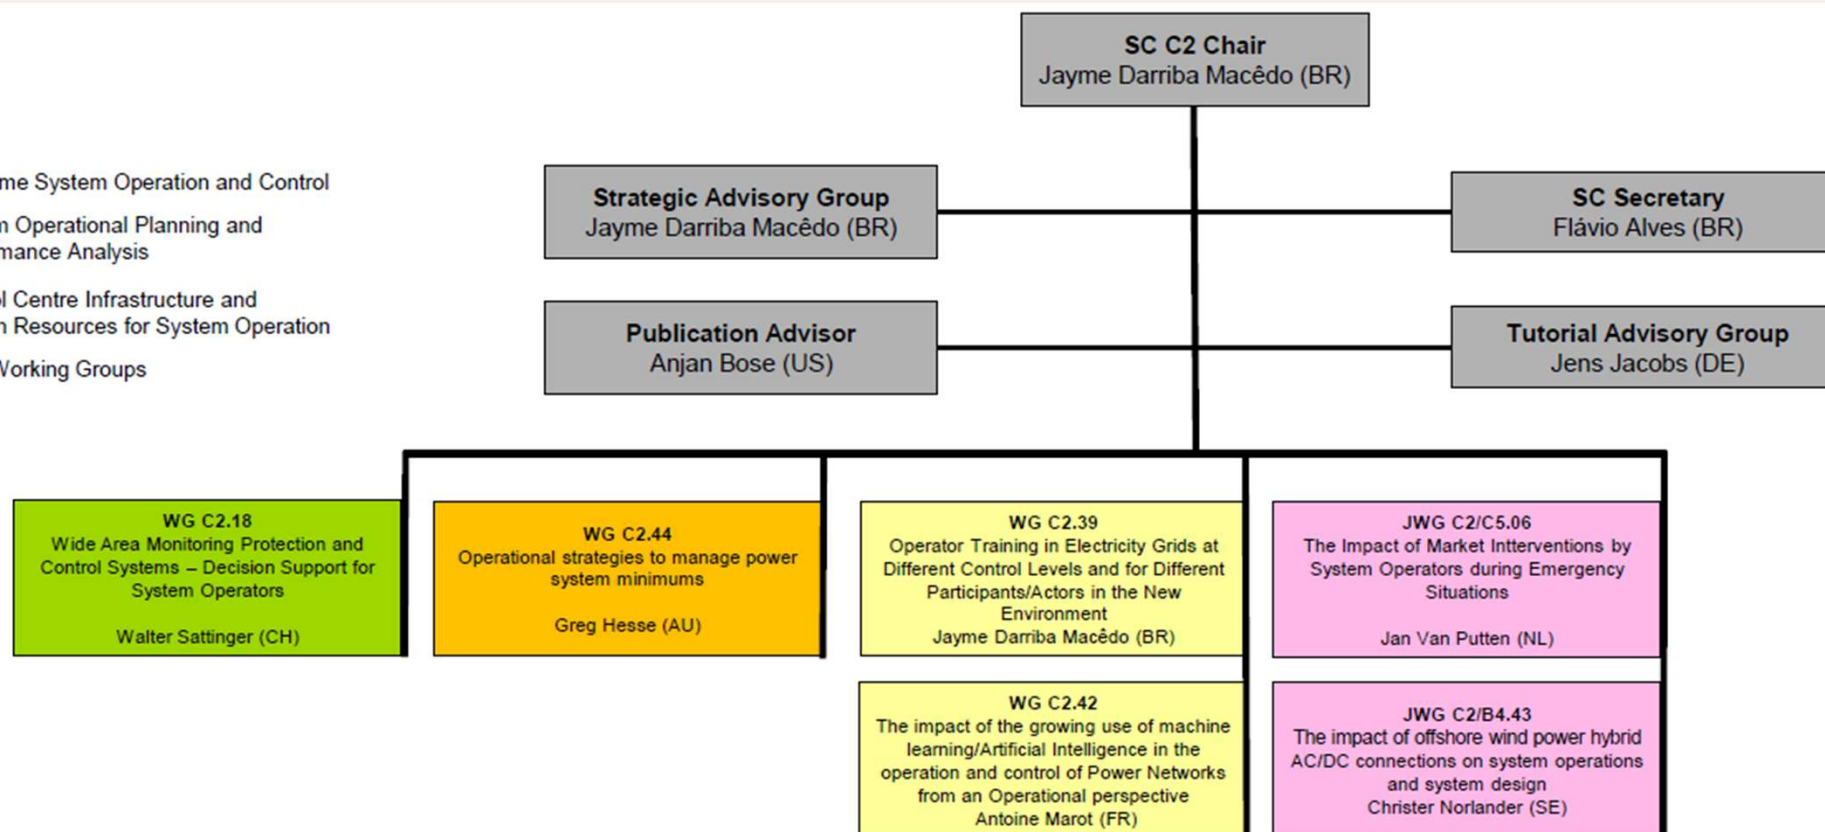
me System Operation and Control

n Operational Planning and mance Analysis

l Centre Infrastructure and n Resources for System Operation

Working Groups

SC C2 Chair
Jayme Darriba Macêdo (BR)

Strategic Advisory Group
Jayme Darriba Macêdo (BR)

SC Secretary
Flávio Alves (BR)

Publication Advisor
Anjan Bose (US)

Tutorial Advisory Group
Jens Jacobs (DE)

WG C2.18
Wide Area Monitoring Protection and Control Systems – Decision Support for System Operators

Walter Sattinger (CH)

WG C2.44
Operational strategies to manage power system minimums

Greg Hesse (AU)

WG C2.39
Operator Training in Electricity Grids at Different Control Levels and for Different Participants/Actors in the New Environment
Jayme Darriba Macêdo (BR)

JWG C2/C5.06
The Impact of Market Interventions by System Operators during Emergency Situations

Jan Van Putten (NL)

WG C2.42
The impact of the growing use of machine learning/Artificial Intelligence in the operation and control of Power Networks from an Operational perspective
Antoine Marot (FR)

JWG C2/B4.43
The impact of offshore wind power hybrid AC/DC connections on system operations and system design
Christer Norlander (SE)